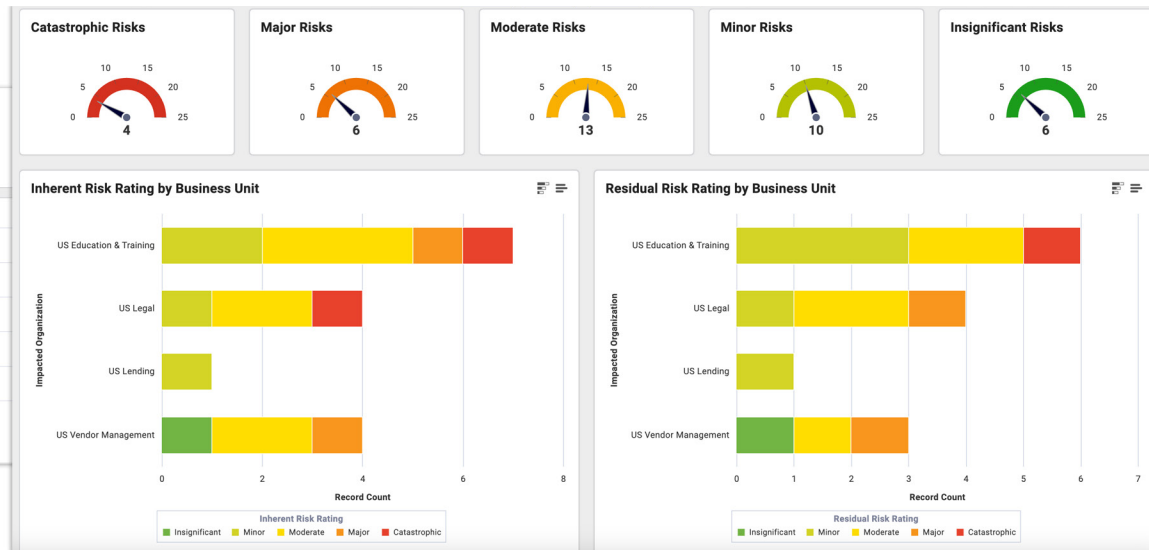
Catastrophic Risks

0 5 10 15 20 25

4

Major Risks

0 5 10 15 20 25

6

Moderate Risks

0 5 10 15 20 25

13

Minor Risks

0 5 10 15 20 25

10

Insignificant Risks

0 5 10 15 20 25

6

Inherent Risk Rating by Business Unit

Impacted Organization

US Education & Training

US Legal

US Lending

US Vendor Management

0 2 4 6 8

Record Count

Inherent Risk Rating

Insignificant Minor Moderate Major Catastrophic

Residual Risk Rating by Business Unit

Impacted Organization

US Education & Training

US Legal

US Lending

US Vendor Management

0 1 2 3 4 5 6 7

Record Count

Residual Risk Rating

Insignificant Minor Moderate Major Catastrophic